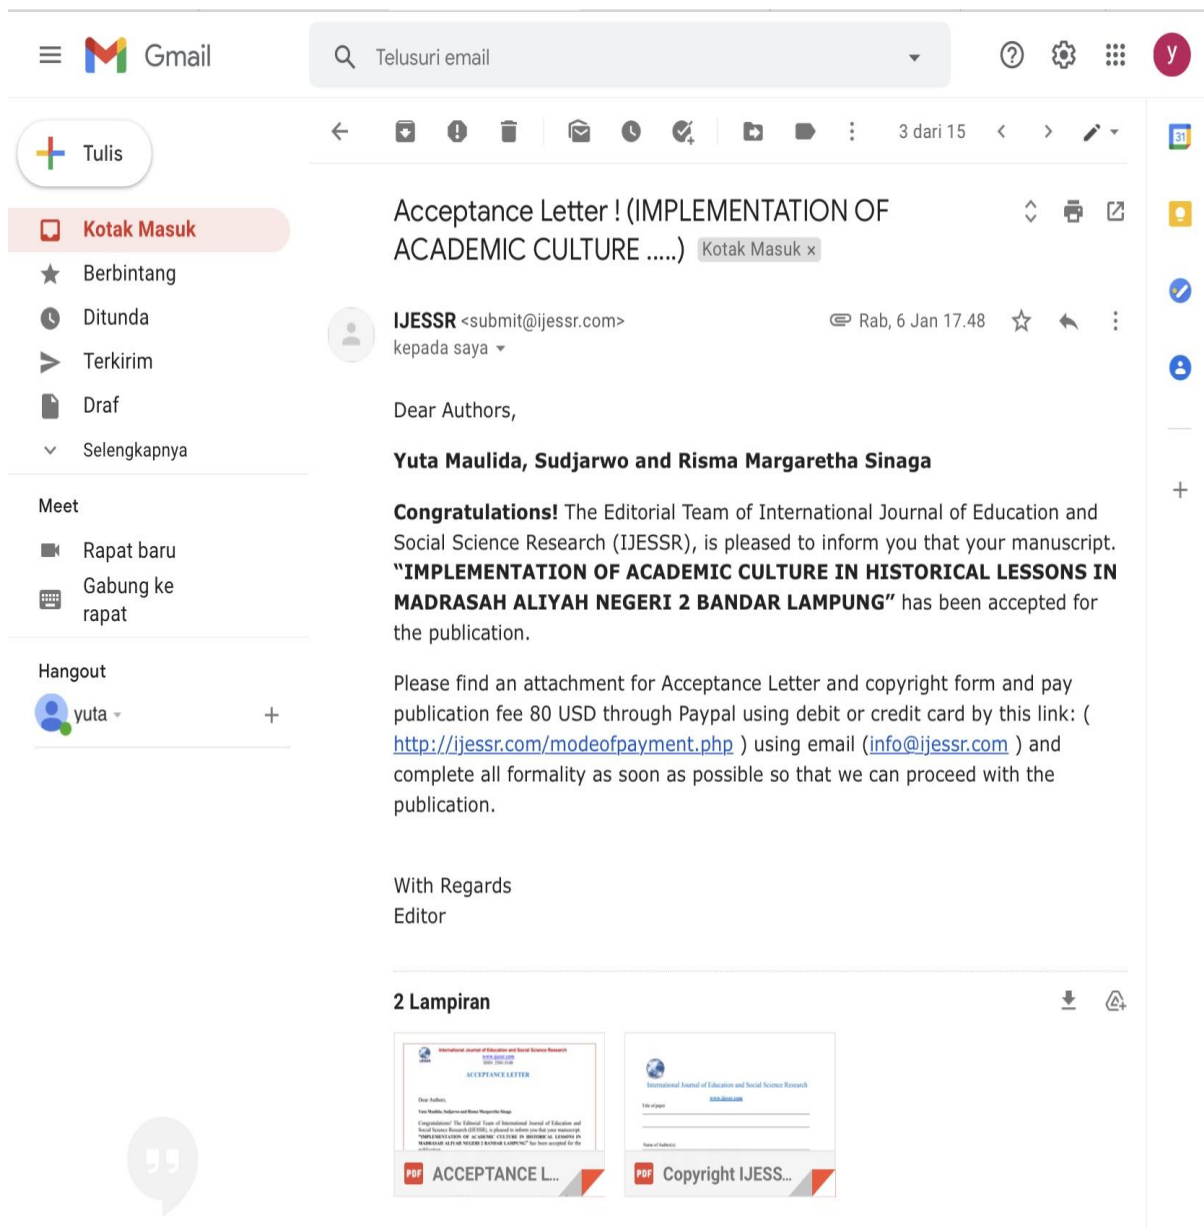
Gmail

Telusuri email

y

Tulis

Kotak Masuk

Berbintang

Ditunda

Terkirim

Draf

Selengkapnya

Meet

Rapat baru

Gabung ke rapat

Hangout

yuta

3 dari 15

31

Acceptance Letter ! (IMPLEMENTATION OF ACADEMIC CULTURE .....) Kotak Masuk ×

IJESSR <submit@ijessr.com>
kepada saya

Rab, 6 Jan 17.48

Dear Authors,

**Yuta Maulida, Sudjarwo and Risma Margaretha Sinaga**

**Congratulations!** The Editorial Team of International Journal of Education and Social Science Research (IJESSR), is pleased to inform you that your manuscript. **"IMPLEMENTATION OF ACADEMIC CULTURE IN HISTORICAL LESSONS IN MADRASAH ALIYAH NEGERI 2 BANDAR LAMPUNG"** has been accepted for the publication.

Please find an attachment for Acceptance Letter and copyright form and pay publication fee 80 USD through Paypal using debit or credit card by this link: ( http://ijessr.com/modeofpayment.php ) using email (info@ijessr.com ) and complete all formality as soon as possible so that we can proceed with the publication.

With Regards
Editor

2 Lampiran

International Journal of Education and Social Science Research
www.ijessr.com
ACCEPTANCE LETTER
Dear Authors,
Yuta Maulida, Sudjarwo and Risma Margaretha Sinaga
Congratulations! The Editorial Team of International Journal of Education and Social Science Research (IJESSR), is pleased to inform you that your manuscript. "IMPLEMENTATION OF ACADEMIC CULTURE IN HISTORICAL LESSONS IN MADRASAH ALIYAH NEGERI 2 BANDAR LAMPUNG" has been accepted for the publication.

PDF ACCEPTANCE L...

International Journal of Education and Social Science Research
www.ijessr.com
Title of paper
Name of Author(s)

PDF Copyright IJESS...